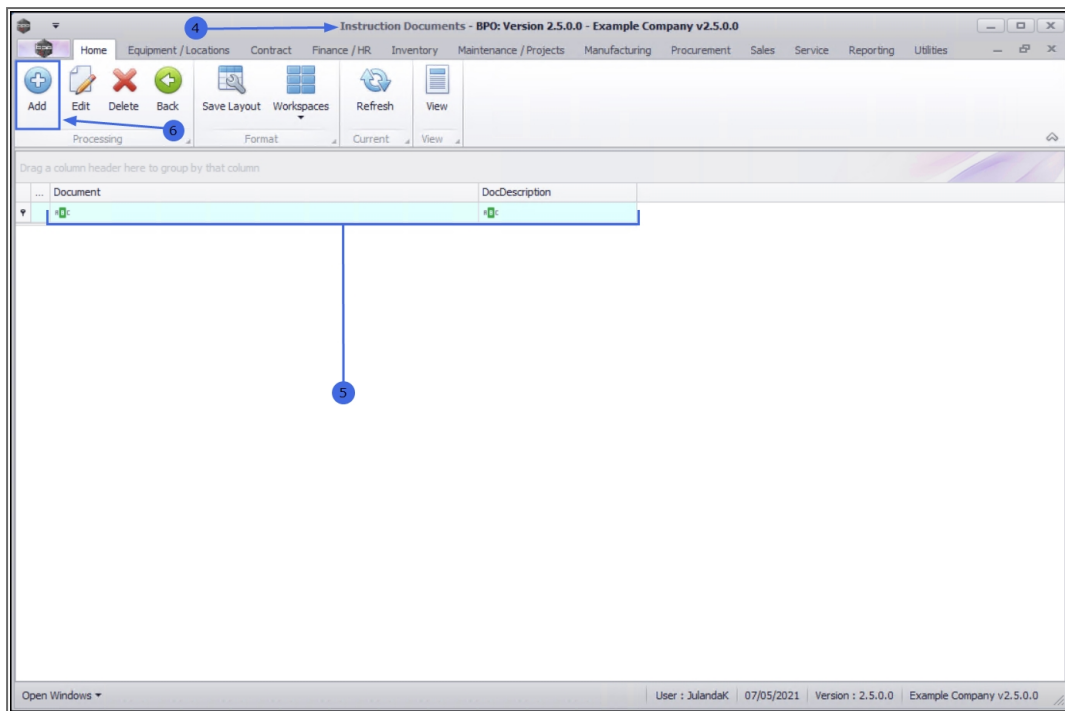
4 Instruction Documents - BPO: Version 2.5.0.0 - Example Company v2.5.0.0

Home Equipment / Locations Contract Finance / HR Inventory Maintenance / Projects Manufacturing Procurement Sales Service Reporting Utilities

Add Edit Delete Back
Processing
6
Save Layout Workspaces
Format
Refresh
Current
View
View

Drag a column header here to group by that column

| ... | Document | DocDescription |
|---|---|---|
| | RBC | RBC |

5

Open Windows ▾ User : JulandaK 07/05/2021 Version : 2.5.0.0 Example Company v2.5.0.0